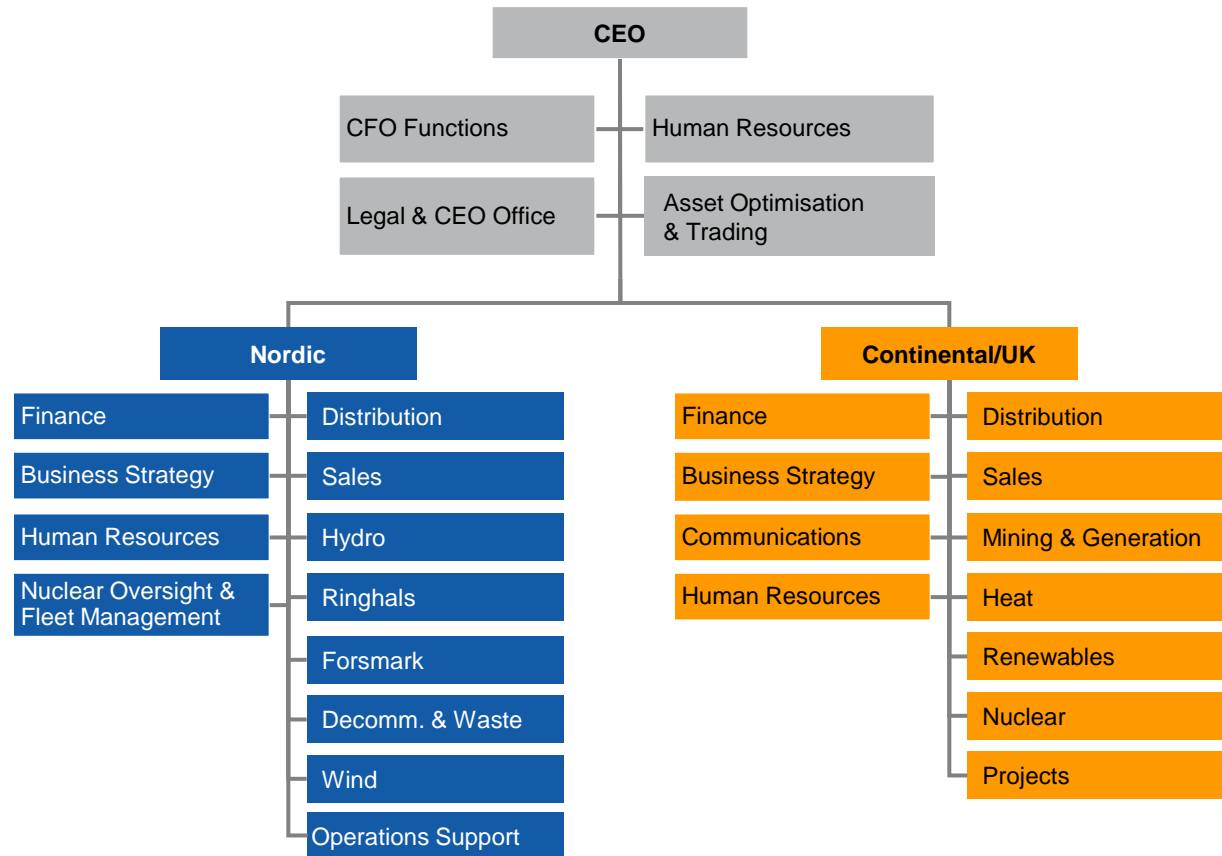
CEO

CFO Functions

Human Resources

Legal & CEO Office

Asset Optimisation & Trading

Nordic

Finance

Business Strategy

Human Resources

Nuclear Oversight & Fleet Management

Distribution

Sales

Hydro

Ringhals

Forsmark

Decomm. & Waste

Wind

Operations Support

Continental/UK

Finance

Business Strategy

Communications

Human Resources

Distribution

Sales

Mining & Generation

Heat

Renewables

Nuclear

Projects